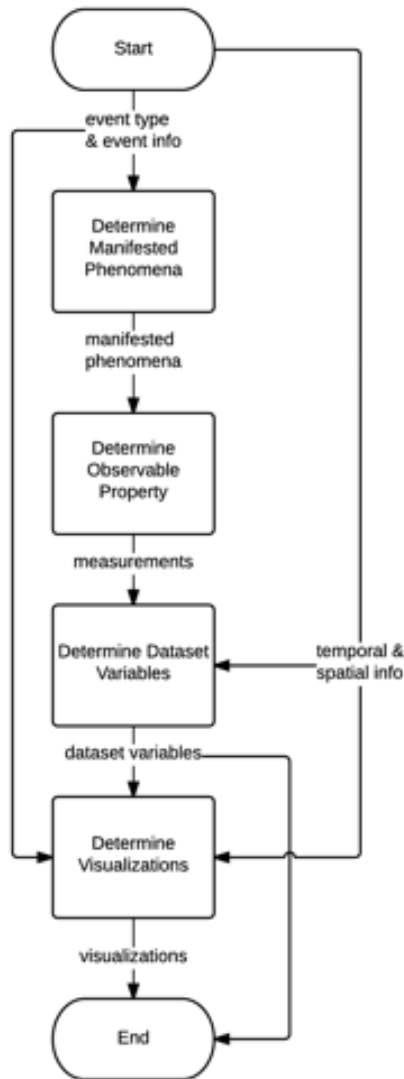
Start

event type & event info

Determine Manifested Phenomena

manifested phenomena

Determine Observable Property

measurements

Determine Dataset Variables

temporal & spatial info

dataset variables

Determine Visualizations

visualizations

End